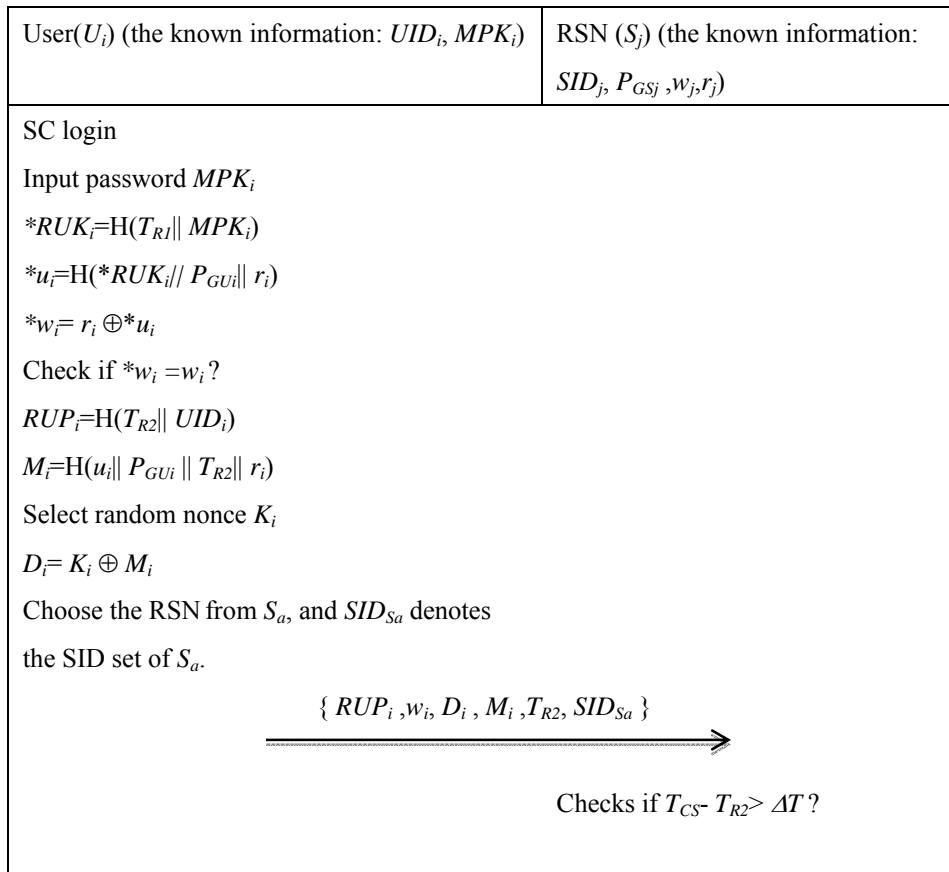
| User($U_i$) (the known information: $UID_i$, $MPK_i$) | RSN ($S_j$) (the known information: $SID_j$, $P_{GSj}$ ,$w_j$,$r_j$) |
|---|---|

SC login

Input password $MPK_i$

$*RUK_i$=H($T_{R1}$|| $MPK_i$)

$*u_i$=H($*RUK_i$// $P_{GUi}$|| $r_i$)

$*w_i$= $r_i \oplus *u_i$

Check if $*w_i = w_i$ ?

$RUP_i$=H($T_{R2}$|| $UID_i$)

$M_i$=H($u_i$|| $P_{GUi}$ || $T_{R2}$|| $r_i$)

Select random nonce $K_i$

$D_i$= $K_i \oplus M_i$

Choose the RSN from $S_a$, and $SID_{Sa}$ denotes the SID set of $S_a$.

{ $RUP_i$ ,$w_i$, $D_i$ , $M_i$ ,$T_{R2}$, $SID_{Sa}$ }

Checks if $T_{CS}$- $T_{R2}$> $\Delta T$ ?